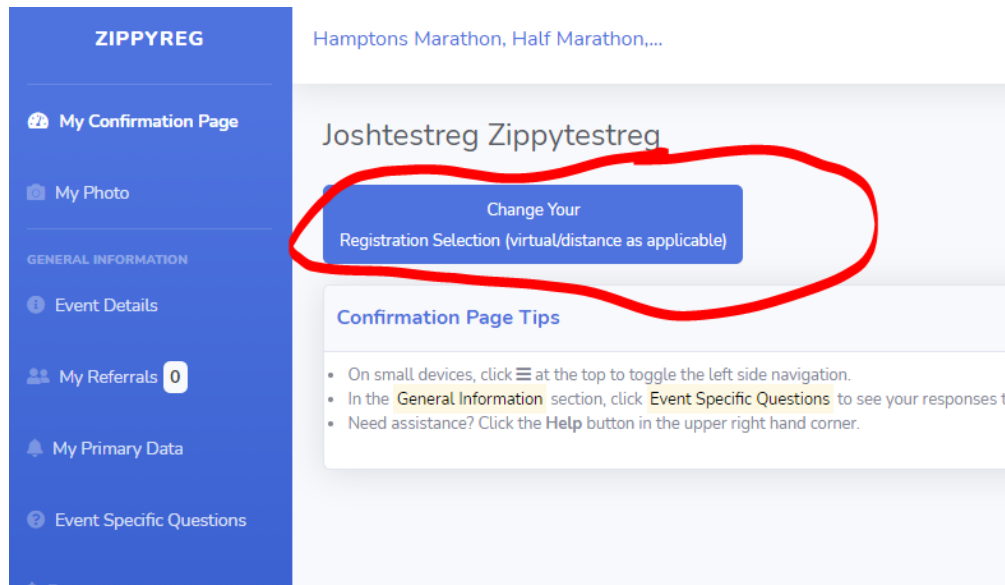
ZIPPYREG

My Confirmation Page

My Photo

GENERAL INFORMATION

Event Details

My Referrals 0

My Primary Data

Event Specific Questions

Hamptons Marathon, Half Marathon,...

Joshtestreg Zippytestreg

Change Your
Registration Selection (virtual/distance as applicable)

Confirmation Page Tips

- On small devices, click ☰ at the top to toggle the left side navigation.
- In the General Information section, click Event Specific Questions to see your responses t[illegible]
- Need assistance? Click the Help button in the upper right hand corner.